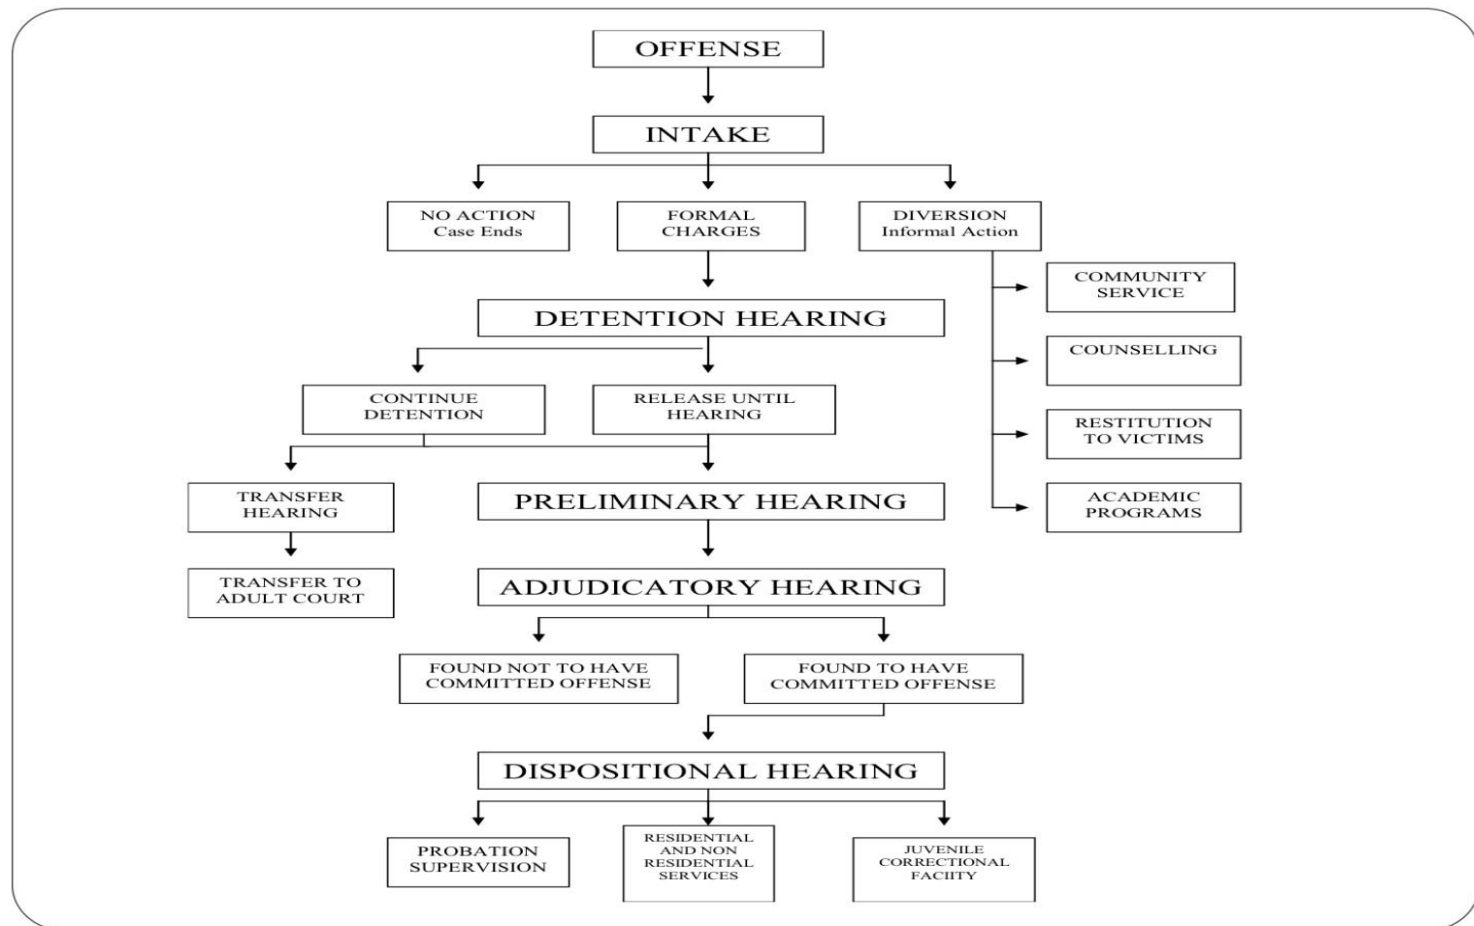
OFFENSE

INTAKE

NO ACTION
Case Ends

FORMAL CHARGES

DIVERSION
Informal Action

COMMUNITY SERVICE

COUNSELLING

RESTITUTION TO VICTIMS

ACADEMIC PROGRAMS

DETENTION HEARING

CONTINUE DETENTION

RELEASE UNTIL HEARING

TRANSFER HEARING

TRANSFER TO ADULT COURT

PRELIMINARY HEARING

ADJUDICATORY HEARING

FOUND NOT TO HAVE COMMITTED OFFENSE

FOUND TO HAVE COMMITTED OFFENSE

DISPOSITIONAL HEARING

PROBATION SUPERVISION

RESIDENTIAL AND NON RESIDENTIAL SERVICES

JUVENILE CORRECTIONAL FACIITY